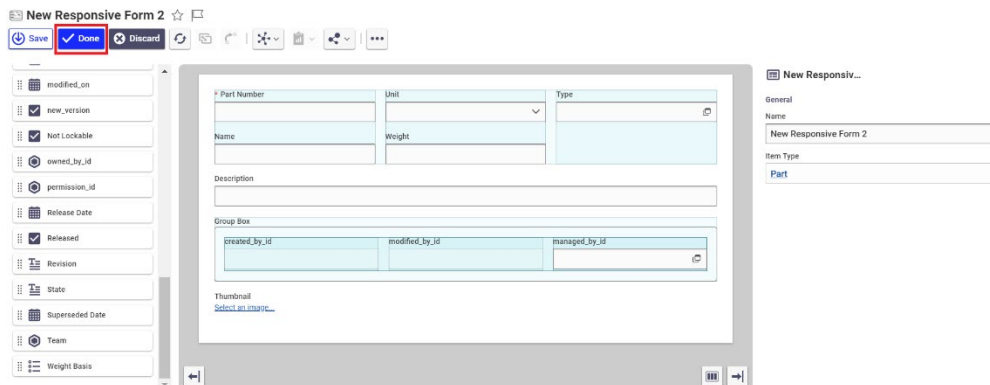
New Responsive Form 2

Save
Done
Discard

modified_on
new_version
Not Lockable
owned_by_id
permission_id
Release Date
Released
Revision
State
Superseded Date
Team
Weight Basis

* Part Number
Unit
Type
Name
Weight
Description
Group Box
created_by_id
modified_by_id
managed_by_id
Thumbnail
Select an image...

New Responsiv...
General
Name
New Responsive Form 2
Item Type
Part